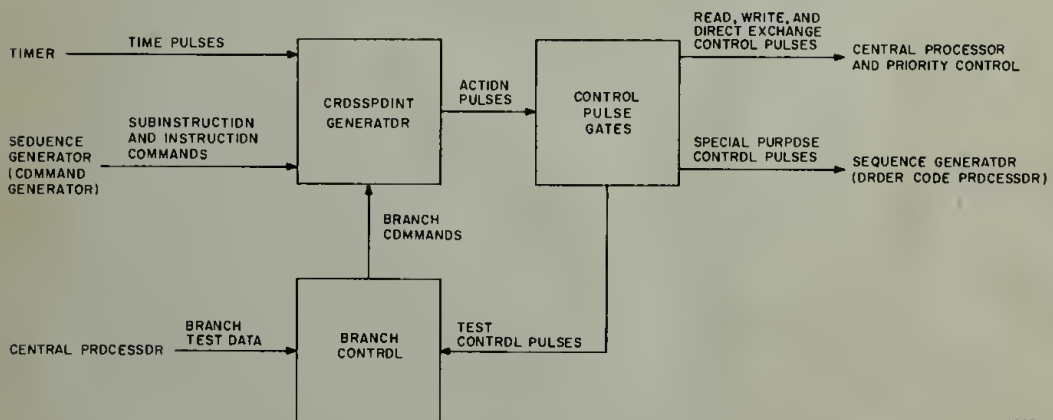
TIMER

TIME PULSES

SEDUENCE GENERATOR (COMMAND GENERATOR)

SUBINSTRUCTIDN AND INSTRUCTIDN COMMANDS

CRDSSPDINT GENERATDR

ACTIDN PULSES

CONTROL PULSE GATES

READ, WRITE, AND DIRECT EXCHANGE CONTROL PULSES

CENTRAL PROCESSOR AND PRIORITY CONTROL

SPECIAL PURPDSE CONTRDL PULSES

SEQUENCE GENERATDR (DRDER CODE PRDCESSDR)

BRANCH CDMMANDS

CENTRAL PRDCESSDR

BRANCH TEST DATA

BRANCH CONTRDL

TEST CONTRDL PULSES